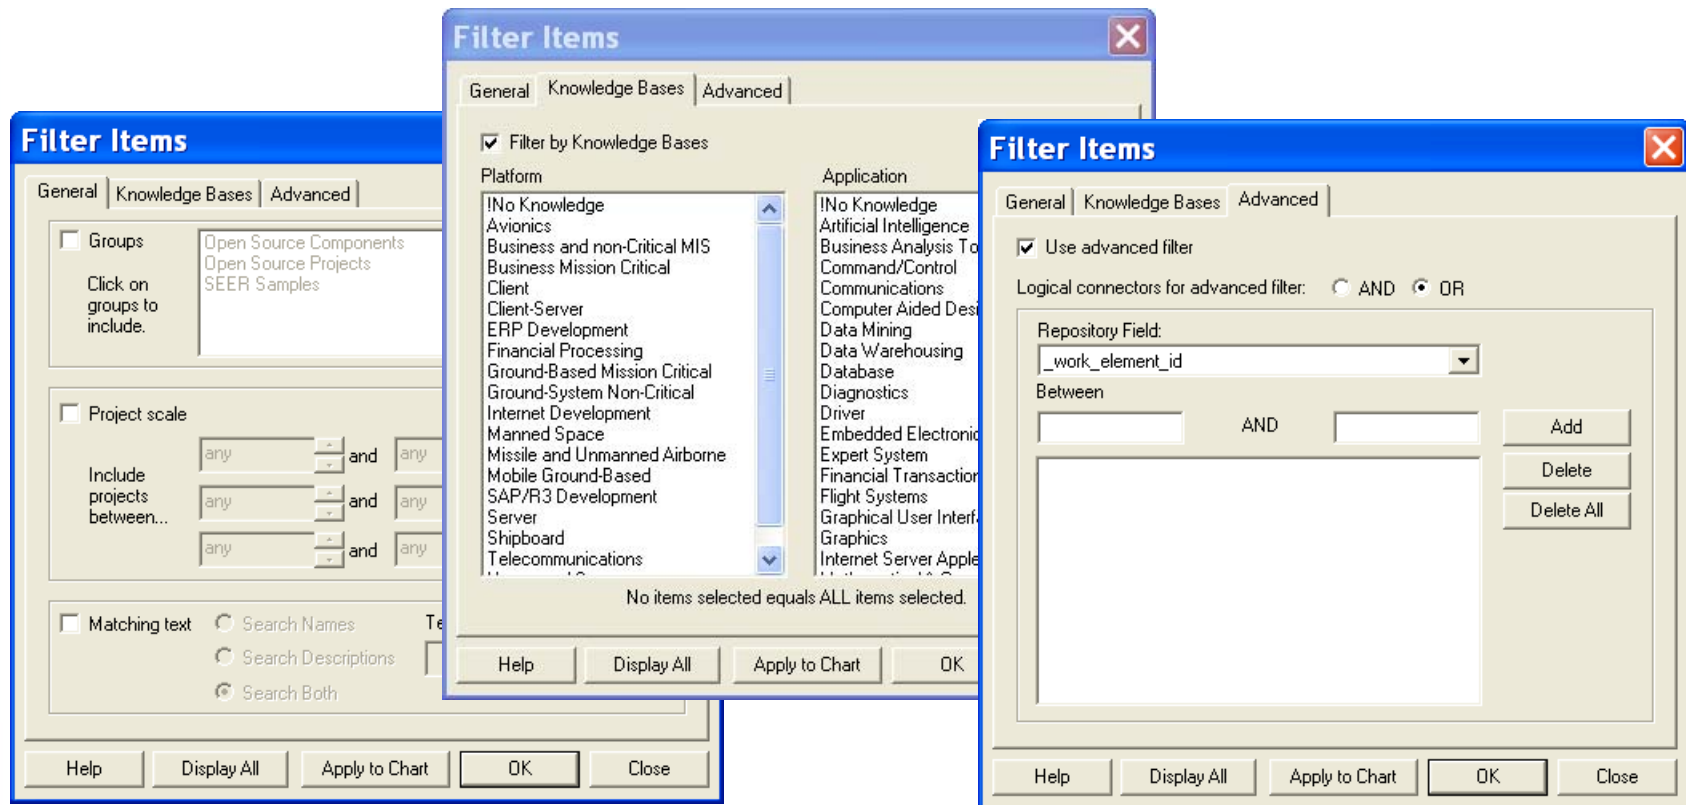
Filter Items

General | Knowledge Bases | Advanced

Groups

Open Source Components
Open Source Projects
SEER Samples

Click on groups to include.

Project scale

Include projects between...

any and any
any and any
any and any

Matching text

Search Names
Search Descriptions
Search Both

Te

Help | Display All | Apply to Chart | OK | Close

Filter Items

General | Knowledge Bases | Advanced

Filter by Knowledge Bases

Platform

!No Knowledge
Avionics
Business and non-Critical MIS
Business Mission Critical
Client
Client-Server
ERP Development
Financial Processing
Ground-Based Mission Critical
Ground-System Non-Critical
Internet Development
Manned Space
Missile and Unmanned Airborne
Mobile Ground-Based
SAP/R3 Development
Server
Shipboard
Telecommunications

Application

!No Knowledge
Artificial Intelligence
Business Analysis To
Command/Control
Communications
Computer Aided Desi
Data Mining
Data Warehousing
Database
Diagnostics
Driver
Embedded Electronic
Expert System
Financial Transaction
Flight Systems
Graphical User Interf
Graphics
Internet Server Apple

No items selected equals ALL items selected.

Help | Display All | Apply to Chart | OK

Filter Items

General | Knowledge Bases | Advanced

Use advanced filter

Logical connectors for advanced filter: AND OR

Repository Field:

_work_element_id

Between

AND

Add
Delete
Delete All

Help | Display All | Apply to Chart | OK | Close